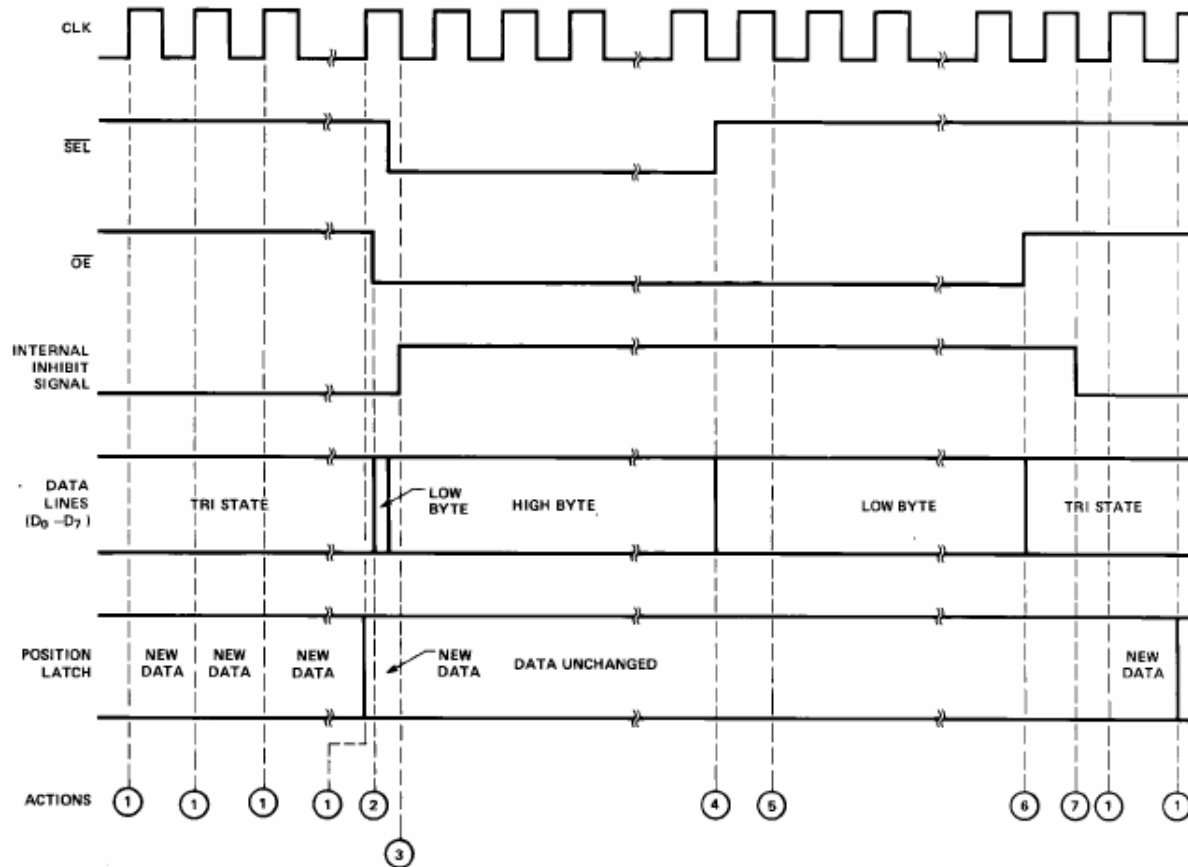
CLK

$\overline{SEL}$

$\overline{OE}$

INTERNAL INHIBIT SIGNAL

DATA LINES ($D_0$ – $D_7$)

TRI STATE

LOW BYTE

HIGH BYTE

LOW BYTE

TRI STATE

POSITION LATCH

NEW DATA

NEW DATA

NEW DATA

NEW DATA

DATA UNCHANGED

NEW DATA

ACTIONS

1 1 1 1 2 3 4 5 6 7 1 1